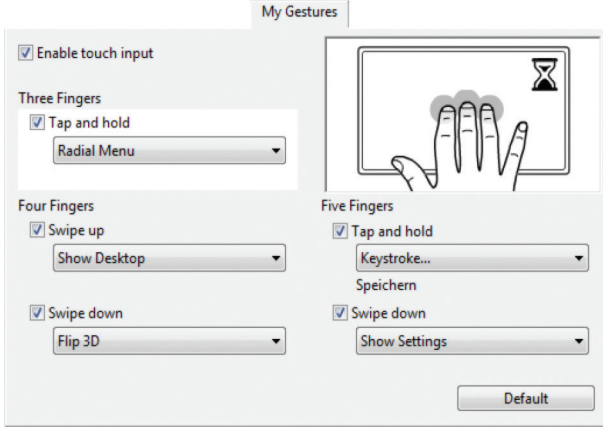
My Gestures

Enable touch input

Three Fingers

Tap and hold

Radial Menu

Four Fingers

Swipe up

Show Desktop

Swipe down

Flip 3D

Five Fingers

Tap and hold

Keystroke...

Speichern

Swipe down

Show Settings

Default